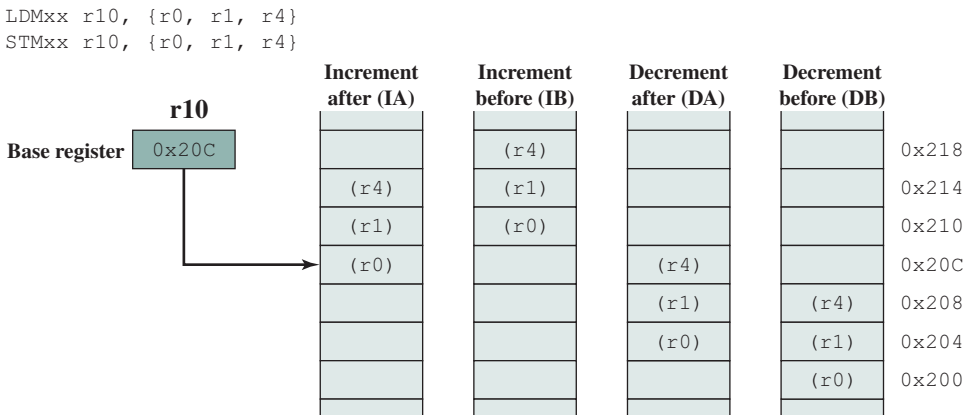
LDMxx r10, {r0, r1, r4}
STMxx r10, {r0, r1, r4}

r10

Base register 0x20C

| Increment after (IA) | Increment before (IB) | Decrement after (DA) | Decrement before (DB) | |
|---|---|---|---|---|
| | (r4) | | | 0x218 |
| (r4) | (r1) | | | 0x214 |
| (r1) | (r0) | | | 0x210 |
| (r0) | | (r4) | | 0x20C |
| | | (r1) | (r4) | 0x208 |
| | | (r0) | (r1) | 0x204 |
| | | | (r0) | 0x200 |